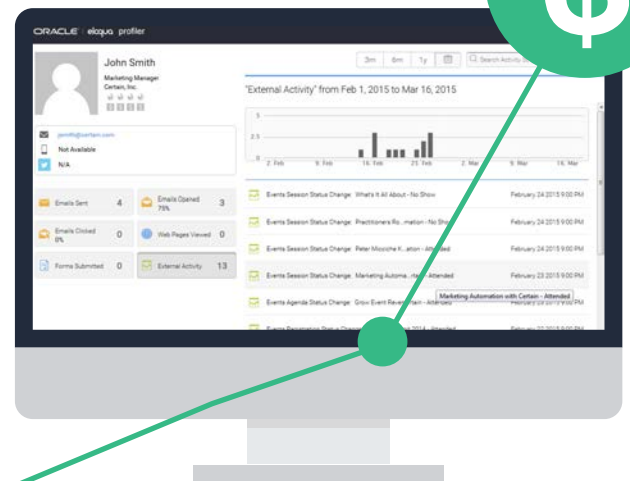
ORACLE eloqua profiler

John Smith
Marketing Manager
Certain, Inc.

3m 6m 1y
Search Activity

"External Activity" from Feb 1, 2015 to Mar 16, 2015

jsmith@certain.com
Not Available
N/A

Emails Sent 4
Emails Opened 75% 3
Emails Clicked 0% 0
Web Pages Viewed 0
Forms Submitted 0
External Activity 13

5
2.5
0
2. Feb 9. Feb 16. Feb 23. Feb 2. Mar 9. Mar 16. Mar

Events Session Status Change: What's It All About - No Show February 24 2015 9:00 PM
Events Session Status Change: Practitioners Ro...mation - No Show February 24 2015 9:00 PM
Events Session Status Change: Peter Mosiche K...ation - Attended February 24 2015 9:00 PM
Events Session Status Change: Marketing Automa...rtain - Attended February 23 2015 9:00 PM
Marketing Automation with Certain - Attended
Events Agenda Status Change: Grow Event Reven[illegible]tain - Attended February 23 2015 9:00 PM
Events Registration Status Change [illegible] 2014 - Attended February 22 2015 9:00 PM